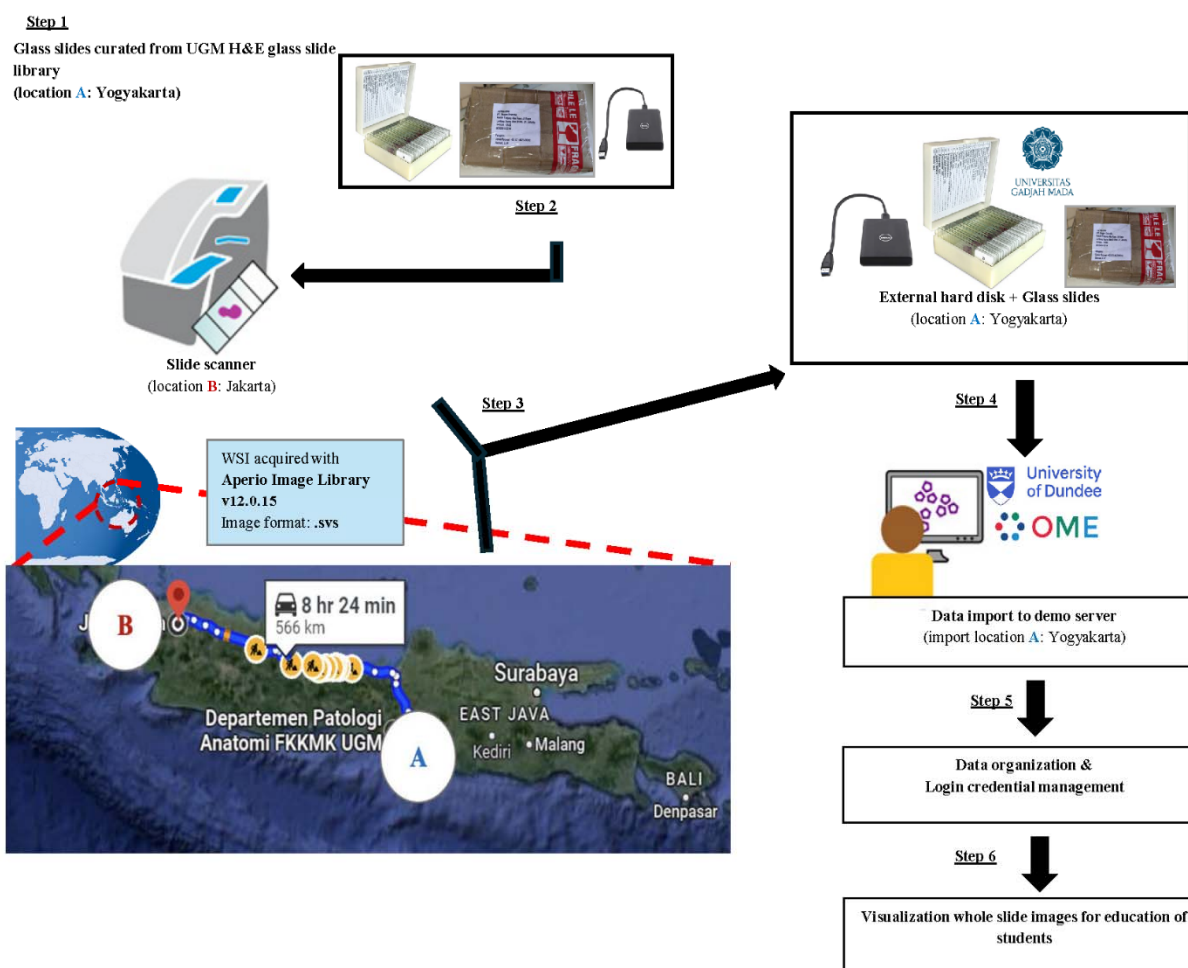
Step 1

Glass slides curated from UGM H&E glass slide library
(location A: Yogyakarta)

Step 2

UNIVERSITAS GADJAH MADA

External hard disk + Glass slides
(location A: Yogyakarta)

Slide scanner
(location B: Jakarta)

Step 3

Step 4

WSI acquired with
Aperio Image Library v12.0.15
Image format: .svs

University of Dundee

OME

B

8 hr 24 min
566 km

Surabaya

EAST JAVA

Departemen Patologi Anatomi FKKMK UGM

A

Kediri

Malang

BALI

Denpasar

Data import to demo server
(import location A: Yogyakarta)

Step 5

Data organization &
Login credential management

Step 6

Visualization whole slide images for education of students